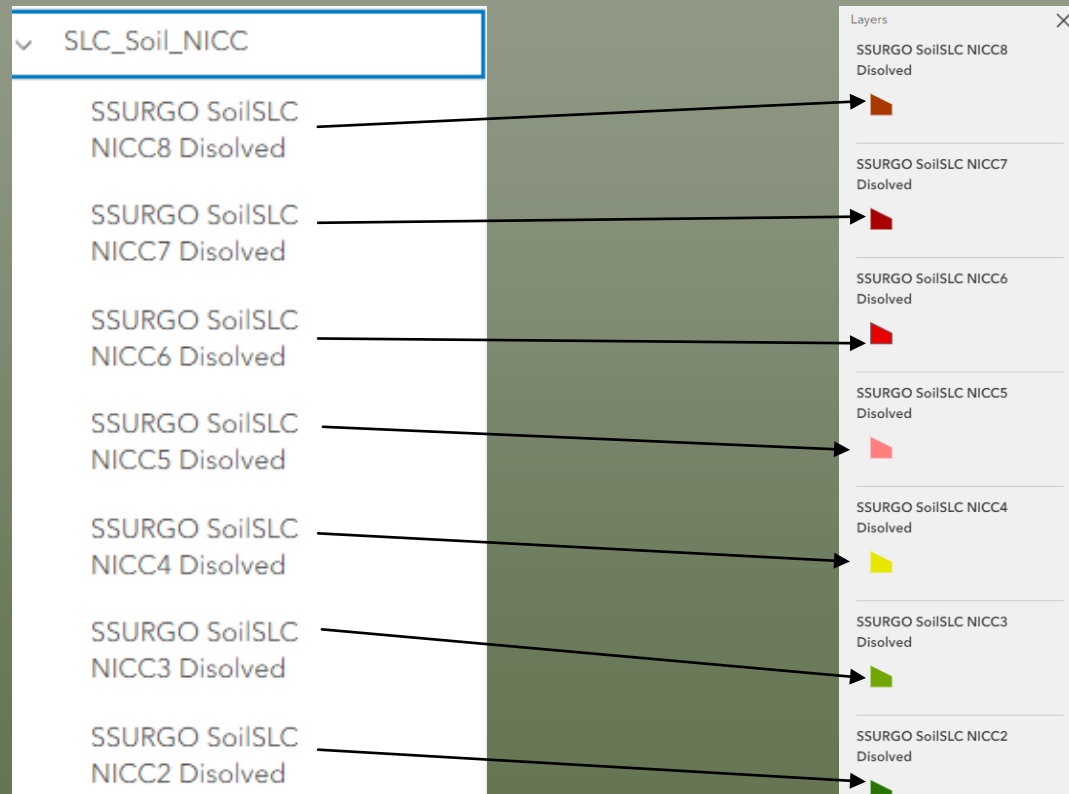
SLC_Soil_NICC

SSURGO SoilSLC NICC8 Disolved

SSURGO SoilSLC NICC7 Disolved

SSURGO SoilSLC NICC6 Disolved

SSURGO SoilSLC NICC5 Disolved

SSURGO SoilSLC NICC4 Disolved

SSURGO SoilSLC NICC3 Disolved

SSURGO SoilSLC NICC2 Disolved

Layers

SSURGO SoilSLC NICC8 Disolved

SSURGO SoilSLC NICC7 Disolved

SSURGO SoilSLC NICC6 Disolved

SSURGO SoilSLC NICC5 Disolved

SSURGO SoilSLC NICC4 Disolved

SSURGO SoilSLC NICC3 Disolved

SSURGO SoilSLC NICC2 Disolved